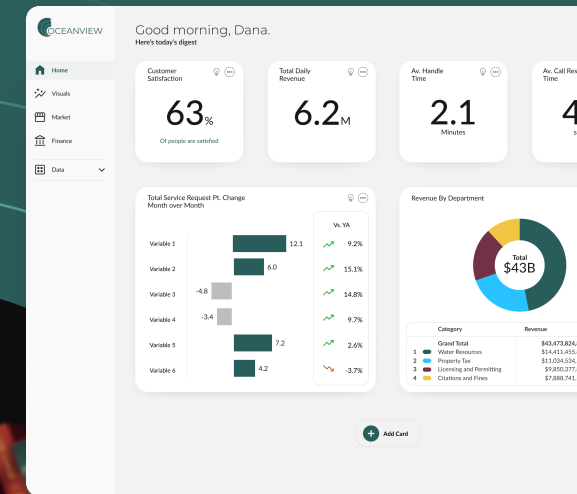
OCEANVIEW

Home

Visuals

Market

Finance

Data

Good morning, Dana.

Here's today's digest

Customer Satisfaction

63%

Of people are satisfied

Total Daily Revenue

6.2M

Av. Handle Time

2.1

Minutes

Av. Call Res Time

4

Total Service Request Pt. Change Month over Month

| | | Vs. YA |
|---|---|---|
| Variable 1 | 12.1 | 9.2% |
| Variable 2 | 6.0 | 15.1% |
| Variable 3 | -4.8 | 14.8% |
| Variable 4 | -3.4 | 9.7% |
| Variable 5 | 7.2 | 2.6% |
| Variable 6 | 4.2 | -3.7% |

Revenue By Department

Total

$43B

| | Category | Revenue |
|---|---|---|
| | Grand Total | $43,473,824 |
| 1 | Water Resources | $14,411,455 |
| 2 | Property Tax | $11,034,534 |
| 3 | Licensing and Permitting | $9,850,377 |
| 4 | Citations and Fines | $7,888,741 |

Add Card